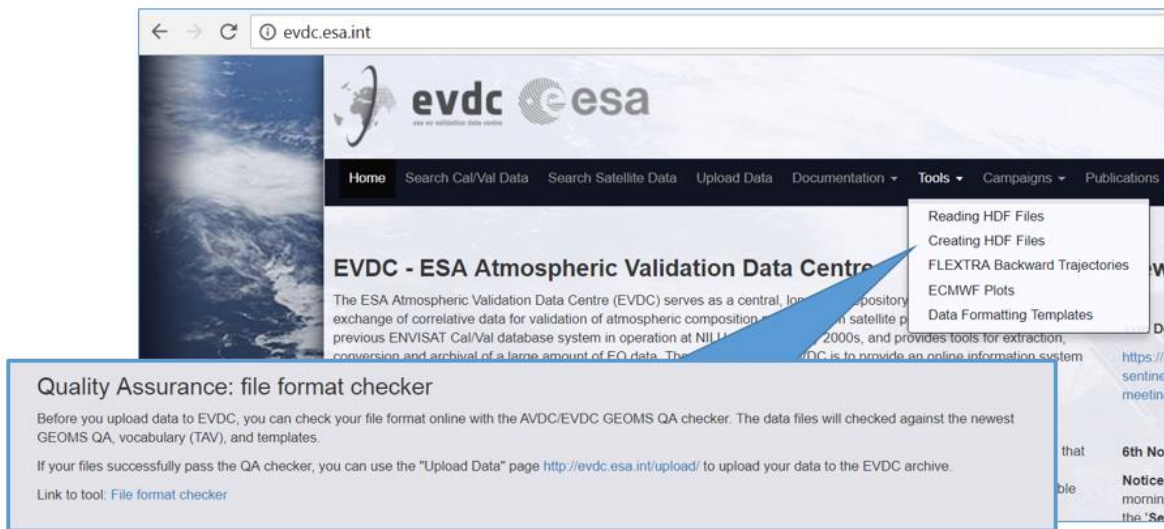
evdc.esa.int

evdc esa

esa eo validation data centre

Home Search Cal/Val Data Search Satellite Data Upload Data Documentation ▾ Tools ▾ Campaigns ▾ Publications

Reading HDF Files
Creating HDF Files
FLEXTRA Backward Trajectories
ECMWF Plots
Data Formatting Templates

EVDC - ESA Atmospheric Validation Data Centre

The ESA Atmospheric Validation Data Centre (EVDC) serves as a central, lon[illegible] repository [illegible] exchange of correlative data for validation of atmospheric composition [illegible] satellite p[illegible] previous ENVISAT Cal/Val database system in operation at NIL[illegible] 2000s, and provides tools for extraction, conversion and archival of a large amount of EO data. The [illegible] DC is to provide an online information system

Quality Assurance: file format checker

Before you upload data to EVDC, you can check your file format online with the AVDC/EVDC GEOMS QA checker. The data files will checked against the newest GEOMS QA, vocabulary (TAV), and templates.

If your files successfully pass the QA checker, you can use the "Upload Data" page http://evdc.esa.int/upload/ to upload your data to the EVDC archive.

Link to tool: File format checker

that
ble

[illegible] D
https://
sentine
meetin
6th No
Notice
mornin
the 'Se